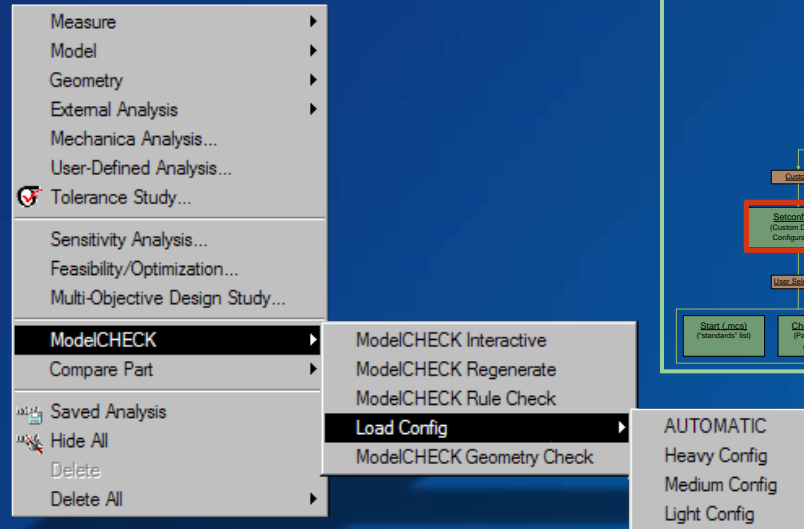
Measure
Model
Geometry
External Analysis
Mechanica Analysis...
User-Defined Analysis...
Tolerance Study...
Sensitivity Analysis...
Feasibility/Optimization...
Multi-Objective Design Study...
ModelCHECK
Compare Part
Saved Analysis
Hide All
Delete
Delete All

ModelCHECK Interactive
ModelCHECK Regenerate
ModelCHECK Rule Check
Load Config
ModelCHECK Geometry Check

AUTOMATIC
Heavy Config
Medium Config
Light Config

Custo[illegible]
Setconf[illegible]
(Custom D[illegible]
Configur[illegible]
User Sel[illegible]
Start (.mcs)
("standards" list)
Ch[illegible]
(Pa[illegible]